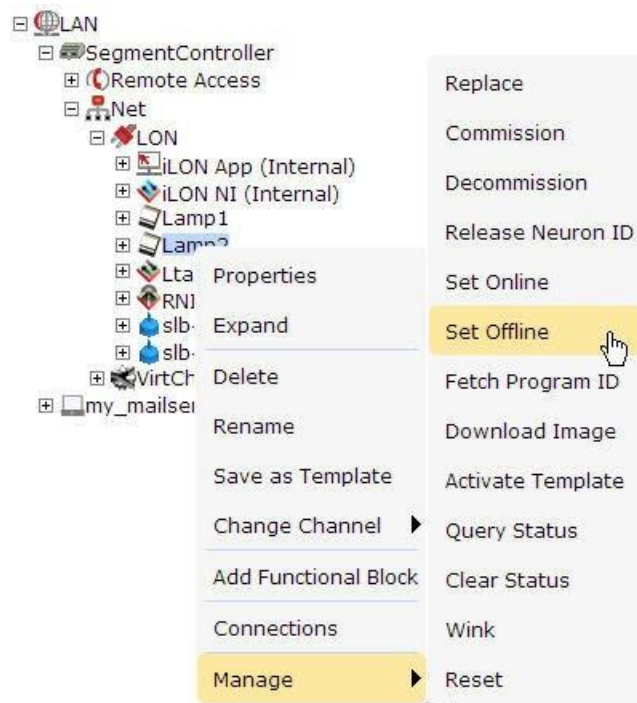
LAN
SegmentController
Remote Access
Net
LON
iLON App (Internal)
iLON NI (Internal)
Lamp1
Lamp2
Lta
RNI
slb-
slb-
VirtCh
my_mailser

Properties
Expand
Delete
Rename
Save as Template
Change Channel
Add Functional Block
Connections
Manage

Replace
Commission
Decommission
Release Neuron ID
Set Online
Set Offline
Fetch Program ID
Download Image
Activate Template
Query Status
Clear Status
Wink
Reset